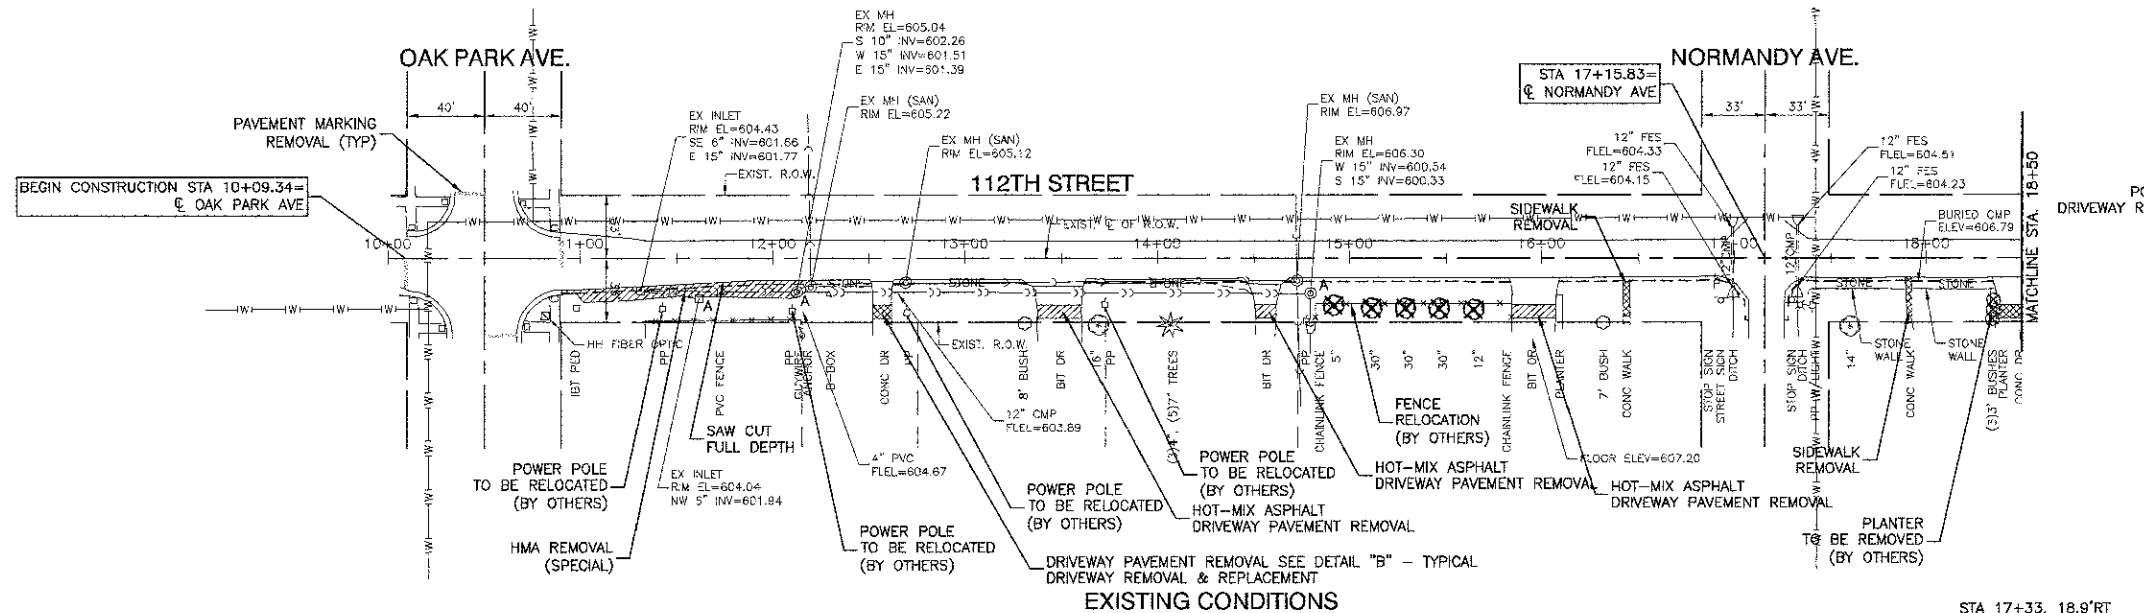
OAK PARK AVE.

40'
40'

PAVEMENT MARKING REMOVAL (TYP)

BEGIN CONSTRUCTION STA 10+09.34=
℄ OAK PARK AVE

EX MH
RIM EL=605.04
S 10" INV=602.26
W 15" INV=601.51
E 15" INV=601.39

EX INLET
RIM EL=604.43
SE 6" INV=601.66
E 15" INV=601.77

EX MH (SAN)
RIM EL=605.22

EX MH (SAN)
RIM EL=605.12

EXIST. R.O.W.

112TH STREET

EXIST. ℄ OF R.O.W.

EX MH (SAN)
RIM EL=606.97

EX MH
RIM EL=606.30
W 15" INV=600.54
S 15" INV=600.33

NORMANDY AVE.

STA 17+15.83=
℄ NORMANDY AVE

33'
33'

12" FES
FLEL=604.33
12" FES
FLEL=604.15

12" FES
FLEL=604.51
12" FES
FLEL=604.23

BURIED CMP
ELEV=606.79

MATCHLINE STA. 18+50

PO
DRIVEWAY R

10+00
11+00
12+00
13+00
14+00
15+00
16+00
17+00
18+00

SIDEWALK REMOVAL

STONE
STONE
STONE
STONE
STONE

A
A
A

HH FIBER OPTIC
IBT PED
PP
PVC FENCE
PP
GUY WIRE ANCHOR
B-BOX
CONC DR
PP
EXIST. R.O.W.
8' BUSH
BIT DR
16" PP
(3)4', (5)7" TREES
BIT DR
PP
CHAINLINK FENCE
5"
30"
30"
30"
12"
CHAINLINK FENCE
BIT DR
PLANTER
7' BUSH
CONC WALK
STOP SIGN
STREET SIGN
DITCH
STOP SIGN
DITCH
PP W/LIGHT
14"
CONC WALK
STONE WALL
STONE WALL
(3)3' BUSHES
PLANTER
CONC DR

12" CMP

12" CMP
FLEL=603.89

SAW CUT
FULL DEPTH

4" PVC
FLEL=604.67

FENCE RELOCATION (BY OTHERS)

FLOOR ELEV=607.20

POWER POLE
TO BE RELOCATED
(BY OTHERS)

EX INLET
RIM EL=604.04
NW 5" INV=601.84

POWER POLE
TO BE RELOCATED
(BY OTHERS)

POWER POLE
TO BE RELOCATED
(BY OTHERS)

HOT-MIX ASPHALT
DRIVEWAY PAVEMENT REMOVAL

HOT-MIX ASPHALT
DRIVEWAY PAVEMENT REMOVAL

HOT-MIX ASPHALT
DRIVEWAY PAVEMENT REMOVAL

SIDEWALK REMOVAL

HMA REMOVAL
(SPECIAL)

POWER POLE
TO BE RELOCATED
(BY OTHERS)

DRIVEWAY PAVEMENT REMOVAL SEE DETAIL "B" - TYPICAL
DRIVEWAY REMOVAL & REPLACEMENT

PLANTER
TO BE REMOVED
(BY OTHERS)

EXISTING CONDITIONS

STA 17+33, 18.9'RT